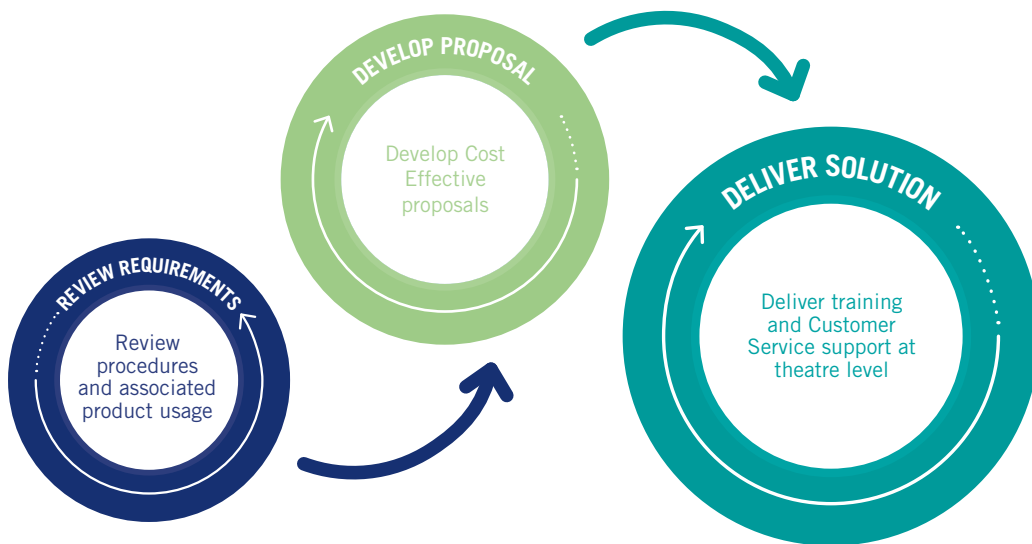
REVIEW REQUIREMENTS

Review procedures and associated product usage

DEVELOP PROPOSAL

Develop Cost Effective proposals

DELIVER SOLUTION

Deliver training and Customer Service support at theatre level